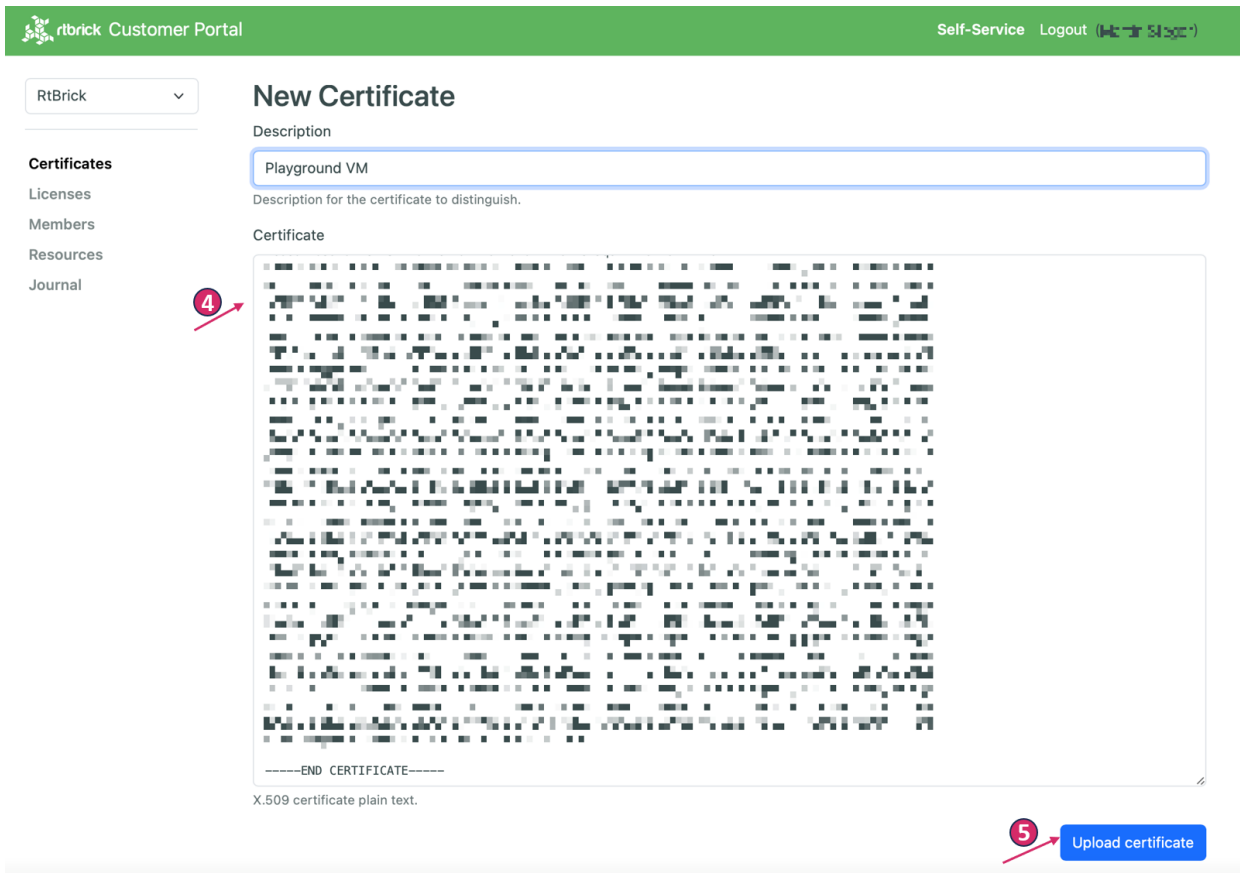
rtbrick Customer Portal

Self-Service Logout ([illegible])

RtBrick

Certificates
Licenses
Members
Resources
Journal

New Certificate

Description

Playground VM

Description for the certificate to distinguish.

Certificate

4

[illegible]

-----END CERTIFICATE-----

X.509 certificate plain text.

5

Upload certificate